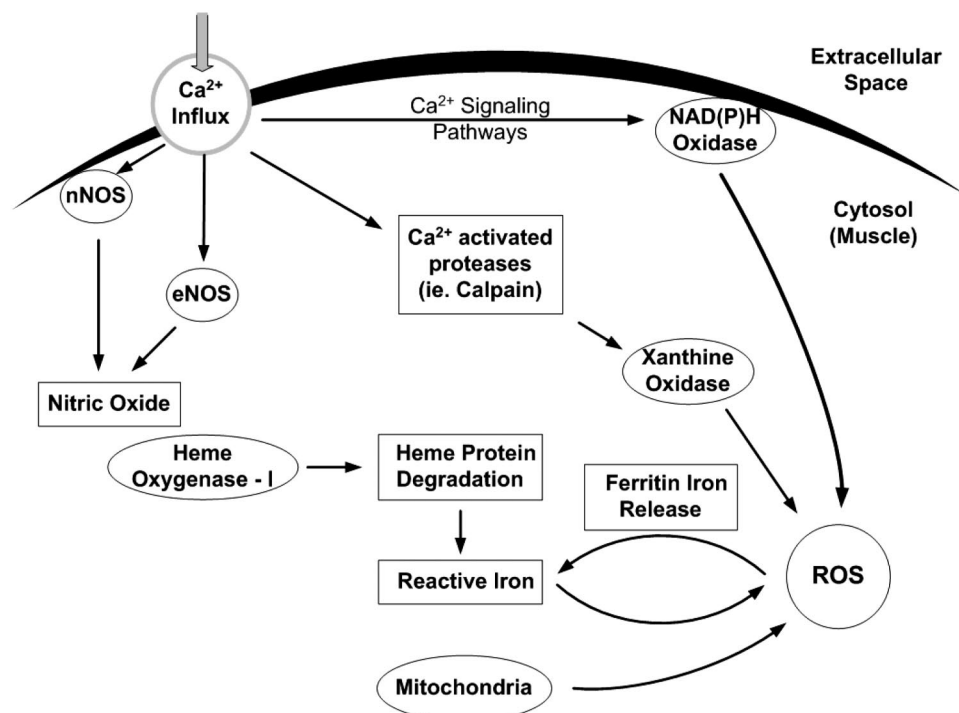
$Ca^{2+}$ Influx

Extracellular Space

$Ca^{2+}$ Signaling Pathways

NAD(P)H Oxidase

nNOS

Cytosol (Muscle)

$Ca^{2+}$ activated proteases (ie. Calpain)

eNOS

Xanthine Oxidase

Nitric Oxide

Heme Oxygenase - I

Heme Protein Degradation

Ferritin Iron Release

Reactive Iron

ROS

Mitochondria